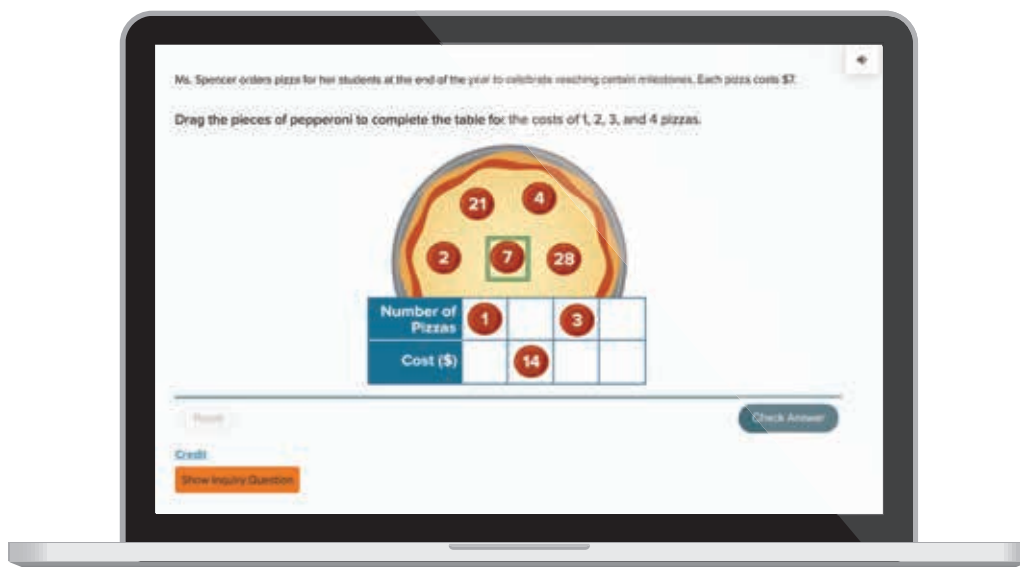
Ms. Spencer orders pizza for her students at the end of the year to celebrate reaching certain milestones. Each pizza costs $7.

Drag the pieces of pepperoni to complete the table for the costs of 1, 2, 3, and 4 pizzas.

21
4
2
7
28

| Number of Pizzas | 1 | | 3 | |
|---|---|---|---|---|
| Cost ($) | | 14 | | |

Reset

Check Answer

Credit

Show Inquiry Question